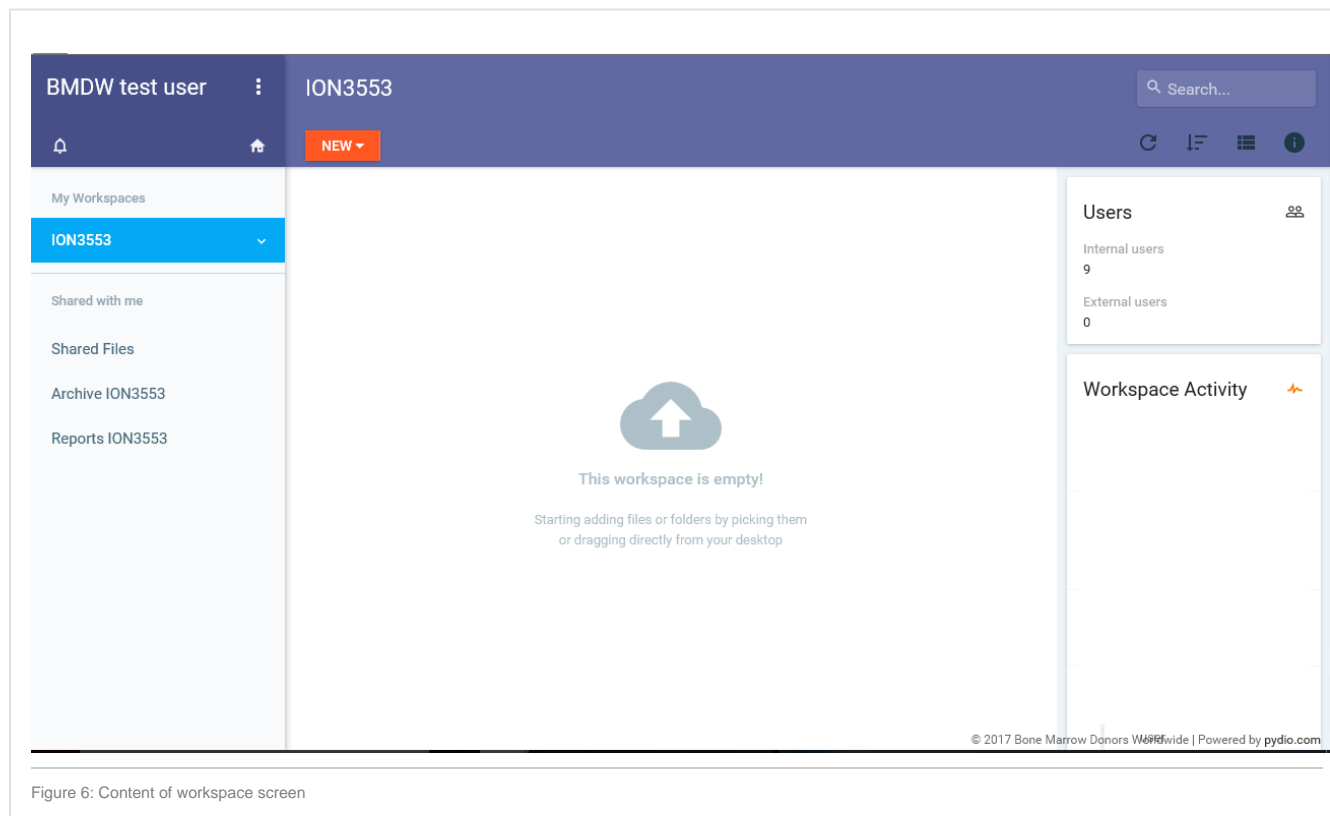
BMDW test user

ION3553

Search...

NEW

My Workspaces

ION3553

Shared with me

Shared Files

Archive ION3553

Reports ION3553

This workspace is empty!

Starting adding files or folders by picking them or dragging directly from your desktop

Users

Internal users
9

External users
0

Workspace Activity

© 2017 Bone Marrow Donors Worldwide | Powered by pydio.com

Figure 6: Content of workspace screen